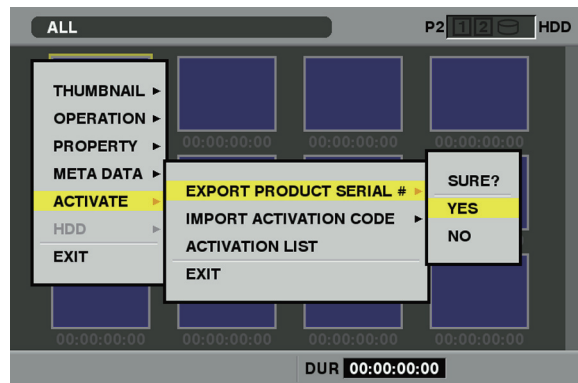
ALL

P2 1 2 HDD

THUMBNAIL ►
OPERATION ►
PROPERTY ►
META DATA ►
ACTIVATE ►
HDD ►
EXIT

00:00:00:00 00:00:00:00 00:00:00:00

EXPORT PRODUCT SERIAL # ►
IMPORT ACTIVATION CODE ►
ACTIVATION LIST
EXIT

SURE?
YES
NO

00:00:00:00 00:00:00:00 00:00:00:00 00:00:00:00

DUR 00:00:00:00